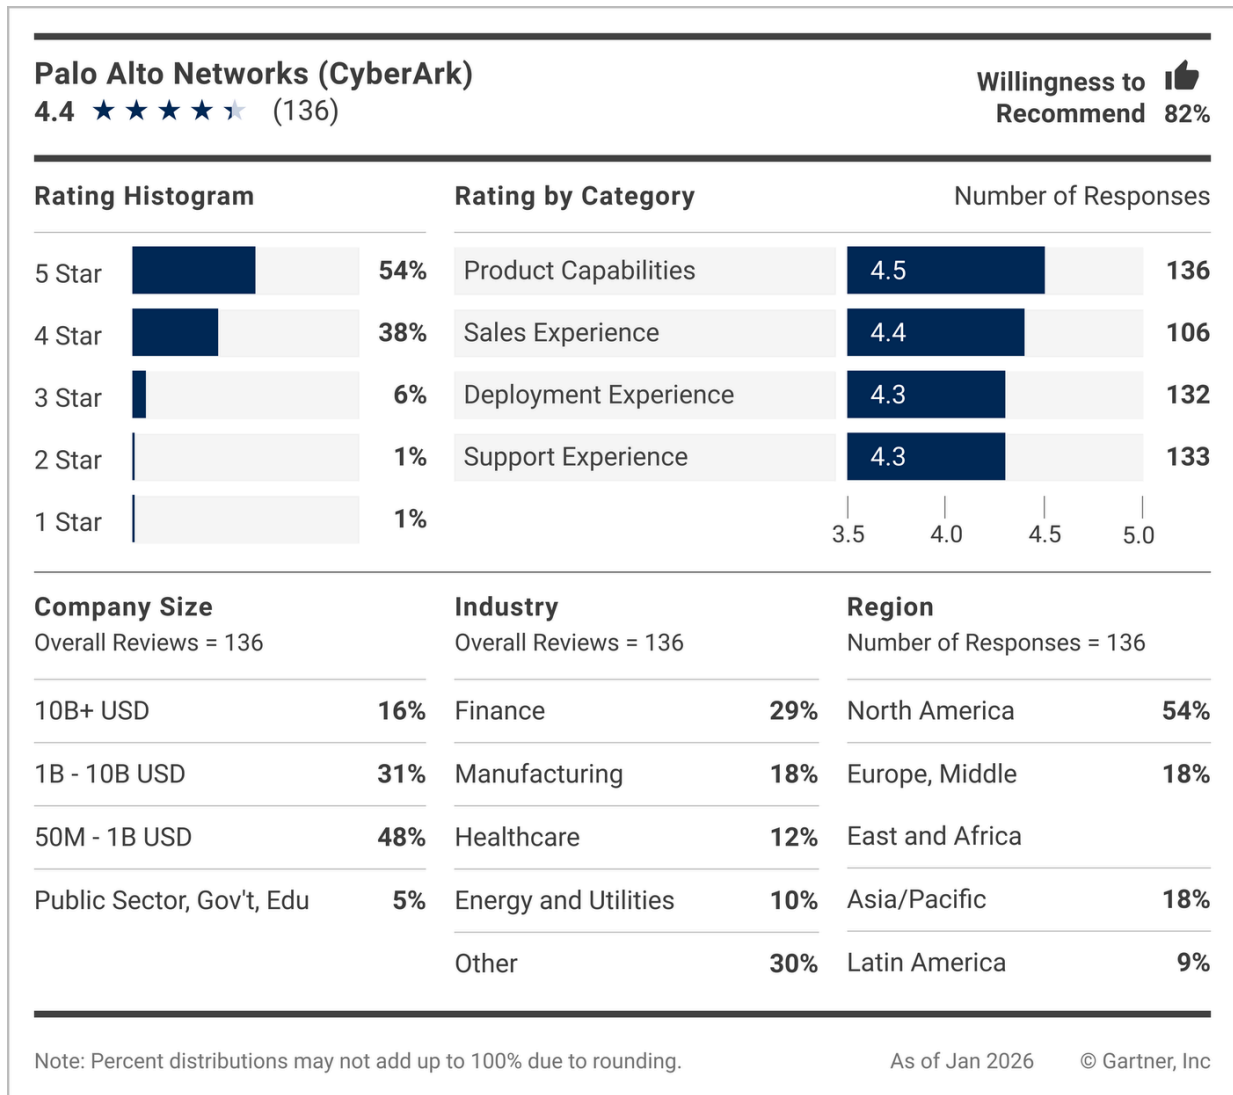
Palo Alto Networks (CyberArk)
4.4 ★★★★★ (136)

Willingness to Recommend 82%

Rating Histogram

| | |
|---|---|
| 5 Star | 54% |
| 4 Star | 38% |
| 3 Star | 6% |
| 2 Star | 1% |
| 1 Star | 1% |

Rating by Category

Number of Responses

| | | |
|---|---|---|
| Product Capabilities | 4.5 | 136 |
| Sales Experience | 4.4 | 106 |
| Deployment Experience | 4.3 | 132 |
| Support Experience | 4.3 | 133 |

3.5 4.0 4.5 5.0

Company Size
Overall Reviews = 136

| | |
|---|---|
| 10B+ USD | 16% |
| 1B - 10B USD | 31% |
| 50M - 1B USD | 48% |
| Public Sector, Gov't, Edu | 5% |

Industry
Overall Reviews = 136

| | |
|---|---|
| Finance | 29% |
| Manufacturing | 18% |
| Healthcare | 12% |
| Energy and Utilities | 10% |
| Other | 30% |

Region
Number of Responses = 136

| | |
|---|---|
| North America | 54% |
| Europe, Middle East and Africa | 18% |
| Asia/Pacific | 18% |
| Latin America | 9% |

Note: Percent distributions may not add up to 100% due to rounding.

As of Jan 2026 © Gartner, Inc